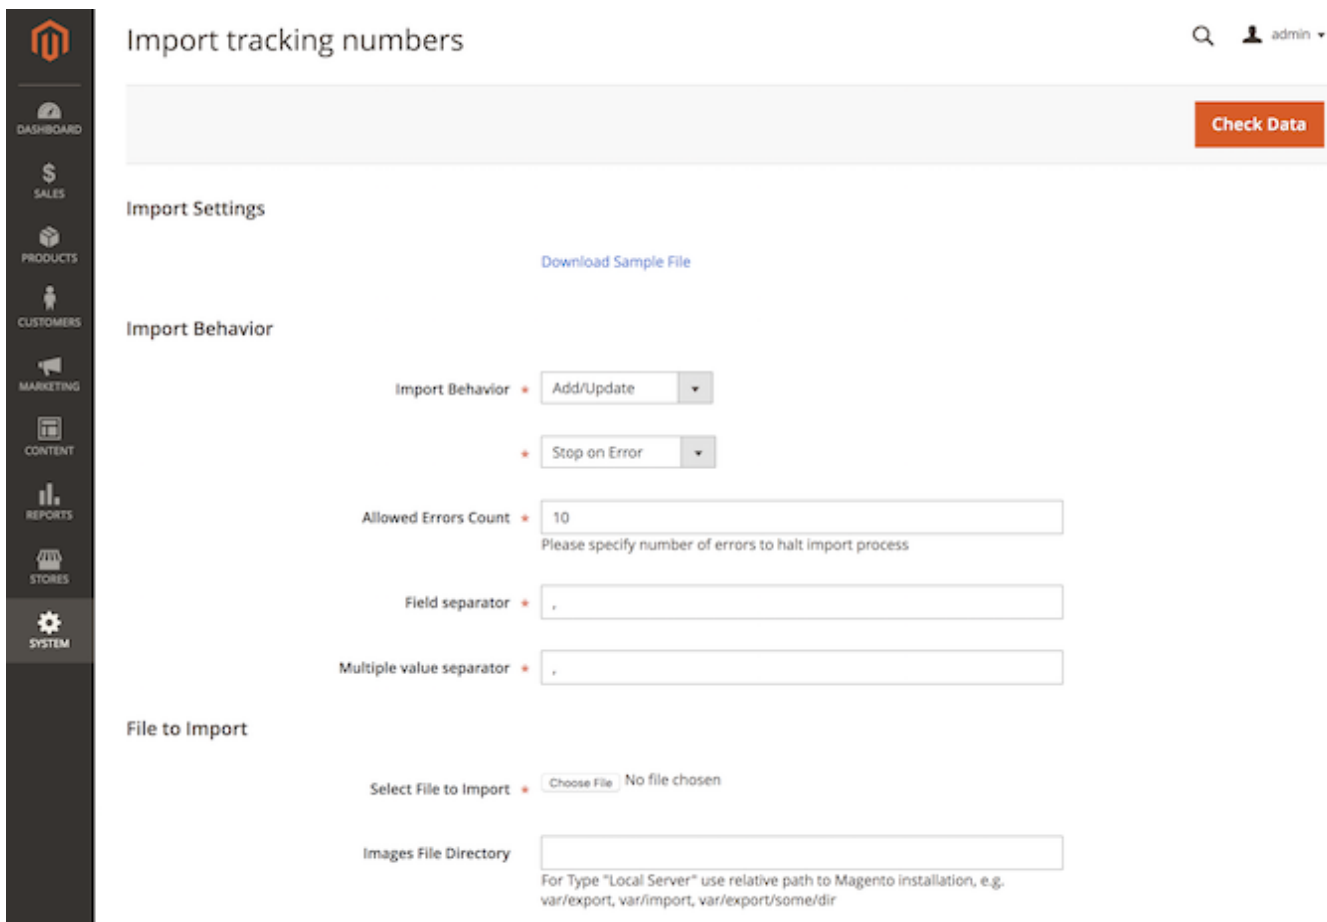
DASHBOARD
$
SALES
PRODUCTS
CUSTOMERS
MARKETING
CONTENT
REPORTS
STORES
SYSTEM

Import tracking numbers

admin

Check Data

Import Settings

Download Sample File

Import Behavior

Import Behavior * Add/Update

* Stop on Error

Allowed Errors Count * 10
Please specify number of errors to halt import process

Field separator * ,

Multiple value separator * ,

File to Import

Select File to Import * Choose File No file chosen

Images File Directory
For Type "Local Server" use relative path to Magento installation, e.g. var/export, var/import, var/export/some/dir